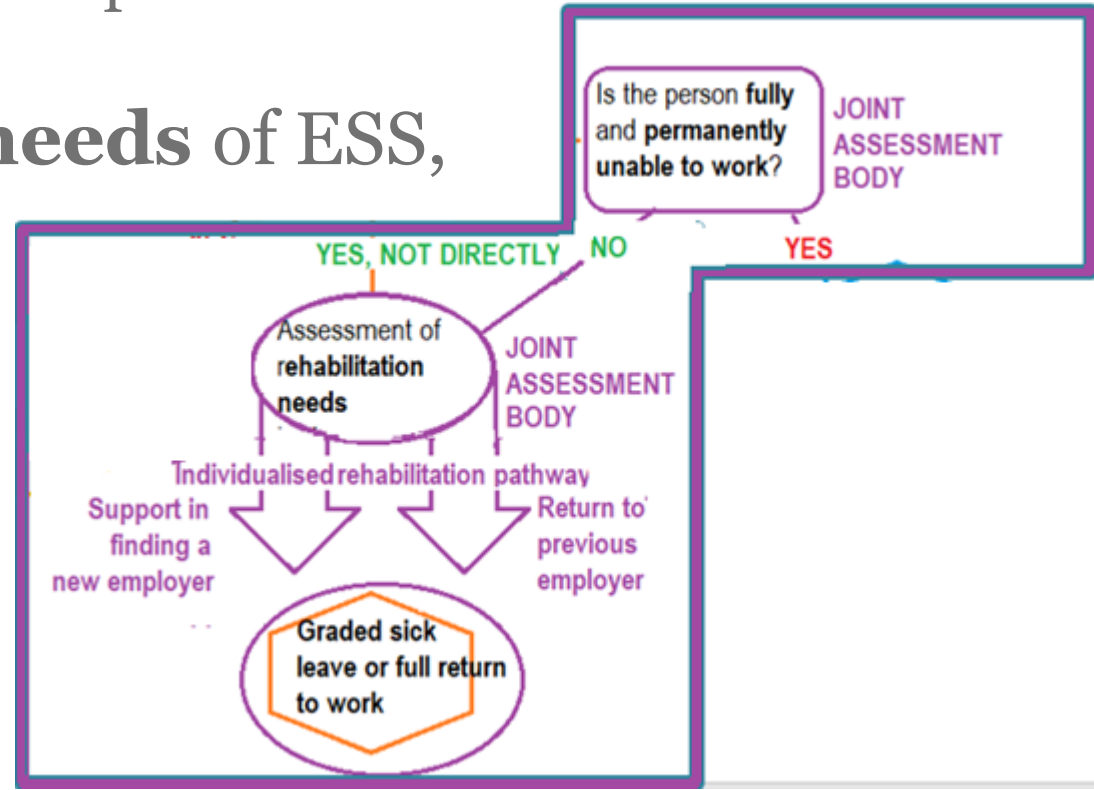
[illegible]

needs of ESS,

Is the person fully and permanently unable to work?

JOINT ASSESSMENT BODY

YES, NOT DIRECTLY

NO

YES

Assessment of rehabilitation needs

JOINT ASSESSMENT BODY

Individualised rehabilitation pathway

Support in finding a new employer

Return to previous employer

Graded sick leave or full return to work